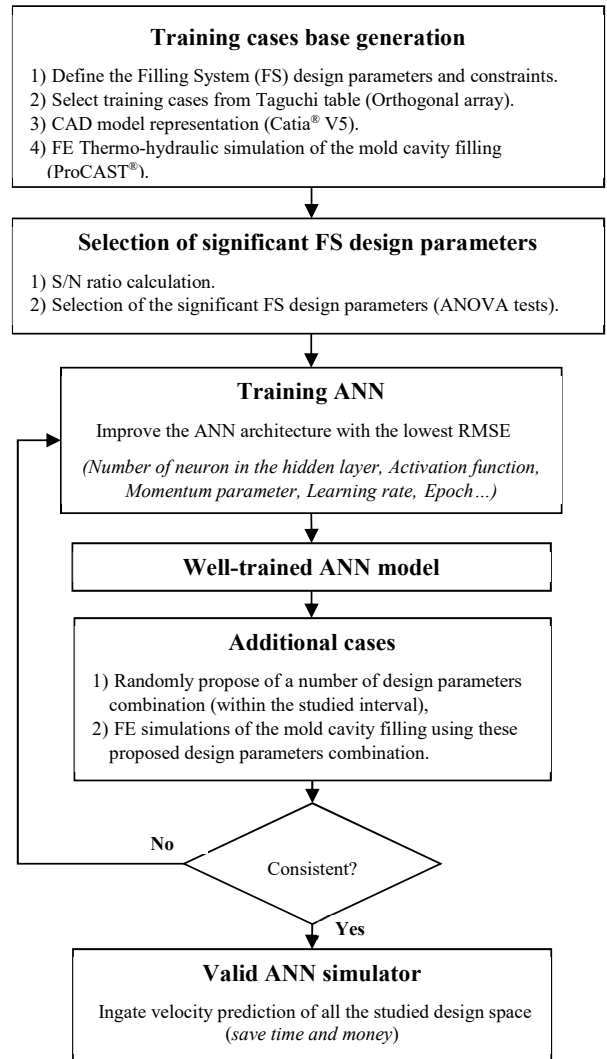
**Training cases base generation**

1) Define the Filling System (FS) design parameters and constraints.
2) Select training cases from Taguchi table (Orthogonal array).
3) CAD model representation (Catia® V5).
4) FE Thermo-hydraulic simulation of the mold cavity filling (ProCAST®).

**Selection of significant FS design parameters**

1) S/N ratio calculation.
2) Selection of the significant FS design parameters (ANOVA tests).

**Training ANN**

Improve the ANN architecture with the lowest RMSE

*(Number of neuron in the hidden layer, Activation function, Momentum parameter, Learning rate, Epoch…)*

**Well-trained ANN model**

**Additional cases**

1) Randomly propose of a number of design parameters combination (within the studied interval),
2) FE simulations of the mold cavity filling using these proposed design parameters combination.

No

Consistent?

Yes

**Valid ANN simulator**

Ingate velocity prediction of all the studied design space (*save time and money*)